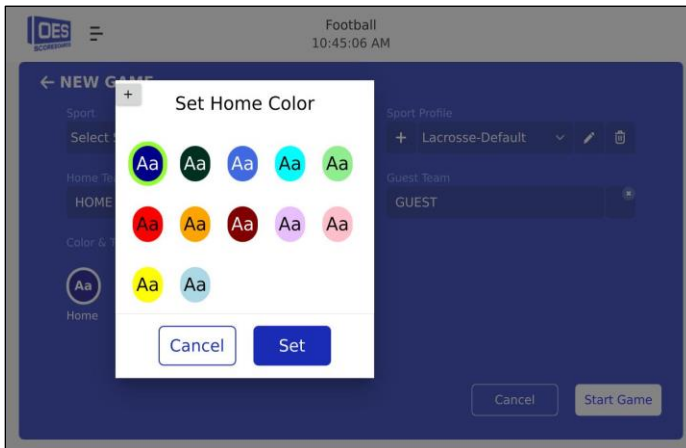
OES SCOREBOARDS

Football
10:45:06 AM

← NEW GAME

Sport
Select S

Home Te
HOME

Color & T

Aa
Home

Sport Profile
+ Lacrosse-Default

Guest Team
GUEST

Cancel
Start Game

+
Set Home Color

Aa Aa Aa Aa Aa
Aa Aa Aa Aa Aa
Aa Aa

Cancel
Set